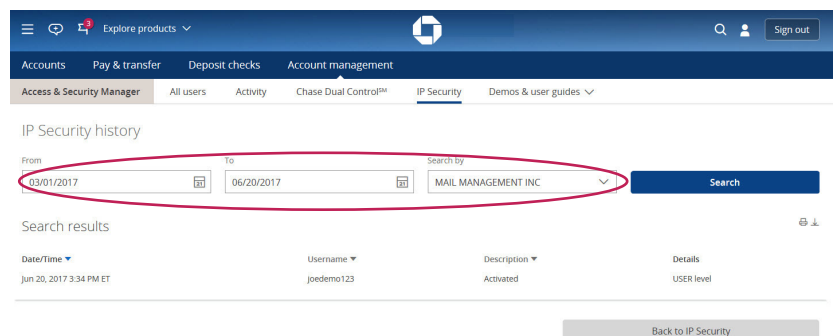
3 Explore products

Sign out

Accounts Pay & transfer Deposit checks Account management

Access & Security Manager All users Activity Chase Dual Control$^{SM}$ IP Security Demos & user guides

IP Security history

From
03/01/2017

To
06/20/2017

Search by
MAIL MANAGEMENT INC

Search

Search results

| Date/Time | Username | Description | Details |
|---|---|---|---|
| Jun 20, 2017 3:34 PM ET | joedemo123 | Activated | USER level |

Back to IP Security